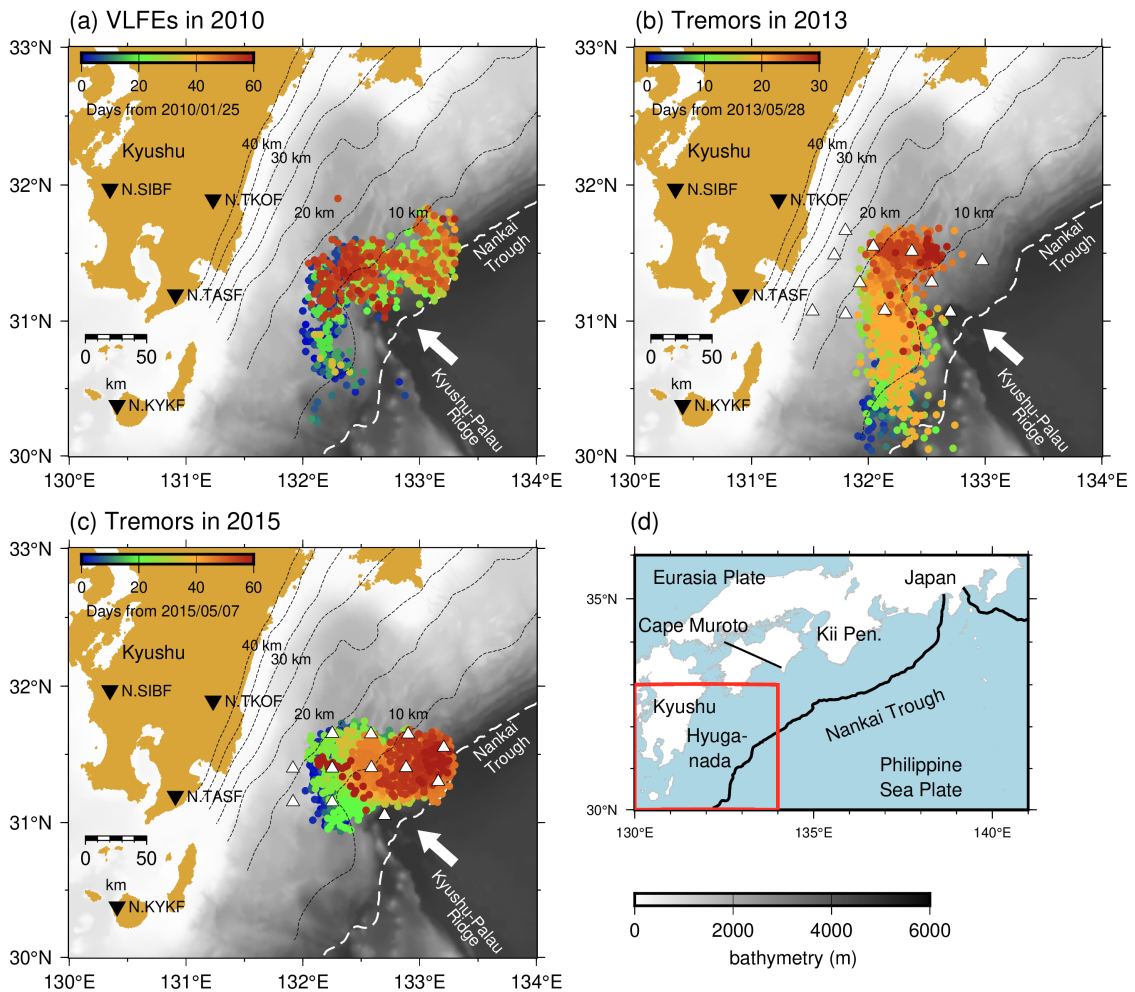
(a) VLFEs in 2010

0 20 40 60
Days from 2010/01/25

33°N
32°N
31°N
30°N
130°E 131°E 132°E 133°E 134°E

Kyushu
40 km
30 km
20 km
10 km
N.SIBF
N.TKOF
N.TASF
N.KYKF
0 50
km
Nankai Trough
Kyushu-Palau Ridge

(b) Tremors in 2013

0 10 20 30
Days from 2013/05/28

33°N
32°N
31°N
30°N
130°E 131°E 132°E 133°E 134°E

Kyushu
40 km
30 km
20 km
10 km
N.SIBF
N.TKOF
N.TASF
N.KYKF
0 50
km
Nankai Trough
Kyushu-Palau Ridge

(c) Tremors in 2015

0 20 40 60
Days from 2015/05/07

33°N
32°N
31°N
30°N
130°E 131°E 132°E 133°E 134°E

Kyushu
40 km
30 km
20 km
10 km
N.SIBF
N.TKOF
N.TASF
N.KYKF
0 50
km
Nankai Trough
Kyushu-Palau Ridge

(d)

Eurasia Plate
Japan
35°N
Cape Muroto
Kii Pen.
Kyushu
Hyuga-nada
Nankai Trough
Philippine Sea Plate
30°N
130°E 135°E 140°E

0 2000 4000 6000
bathymetry (m)